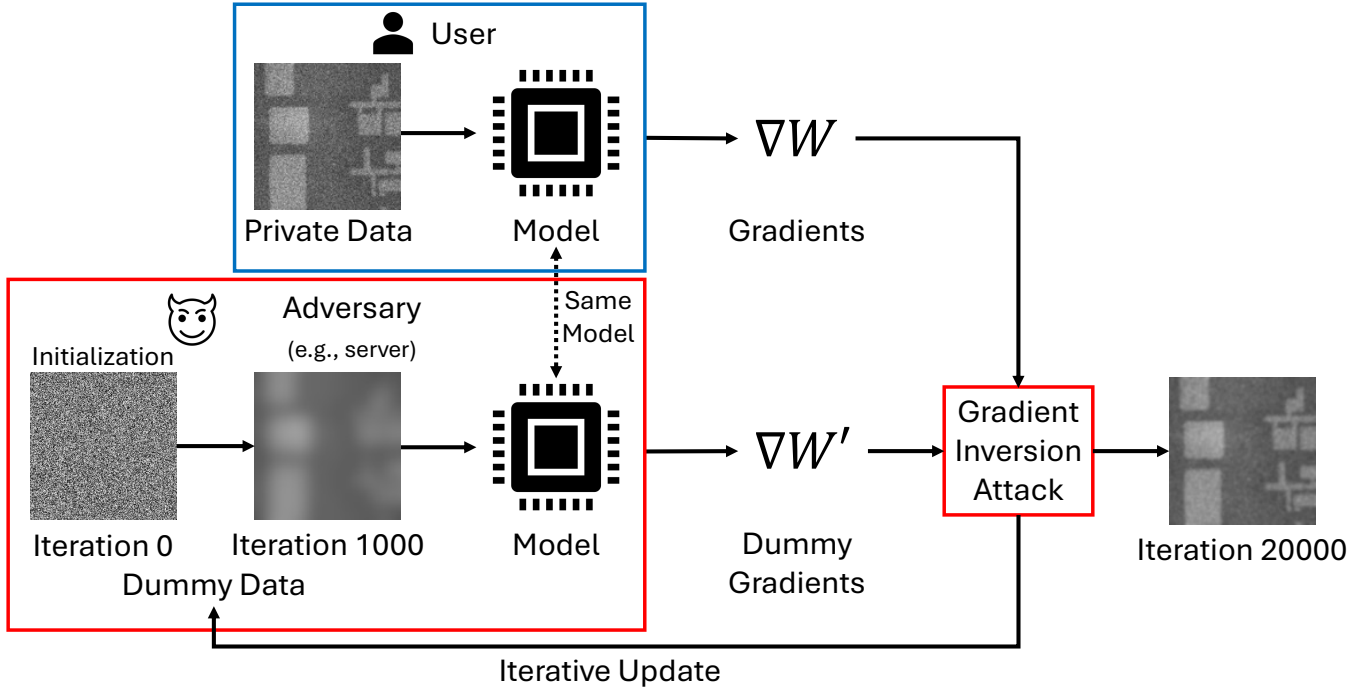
User

Private Data

Model

$\nabla W$

Gradients

Adversary
(e.g., server)

Same Model

Initialization

Iteration 0

Iteration 1000

Dummy Data

Model

$\nabla W'$

Dummy Gradients

Gradient Inversion Attack

Iteration 20000

Iterative Update